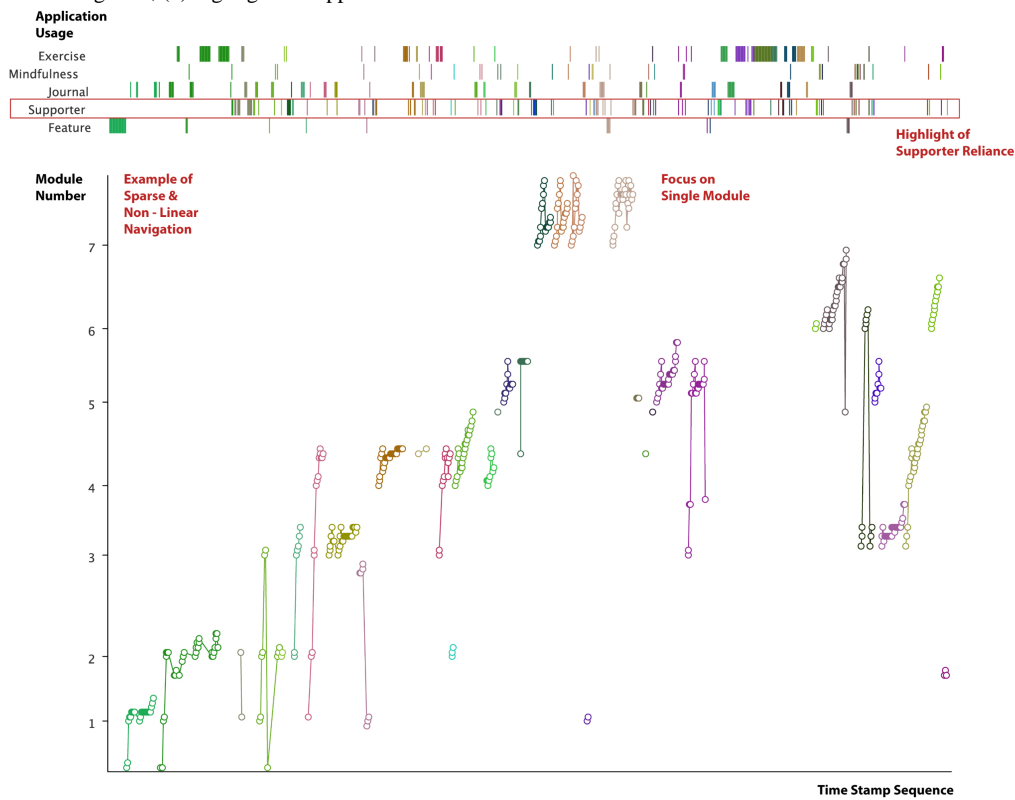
Application Usage

Exercise

Mindfulness

Journal

Supporter

Feature

Highlight of Supporter Reliance

Module Number

Example of Sparse & Non - Linear Navigation

Focus on Single Module

7

6

5

4

3

2

1

Time Stamp Sequence